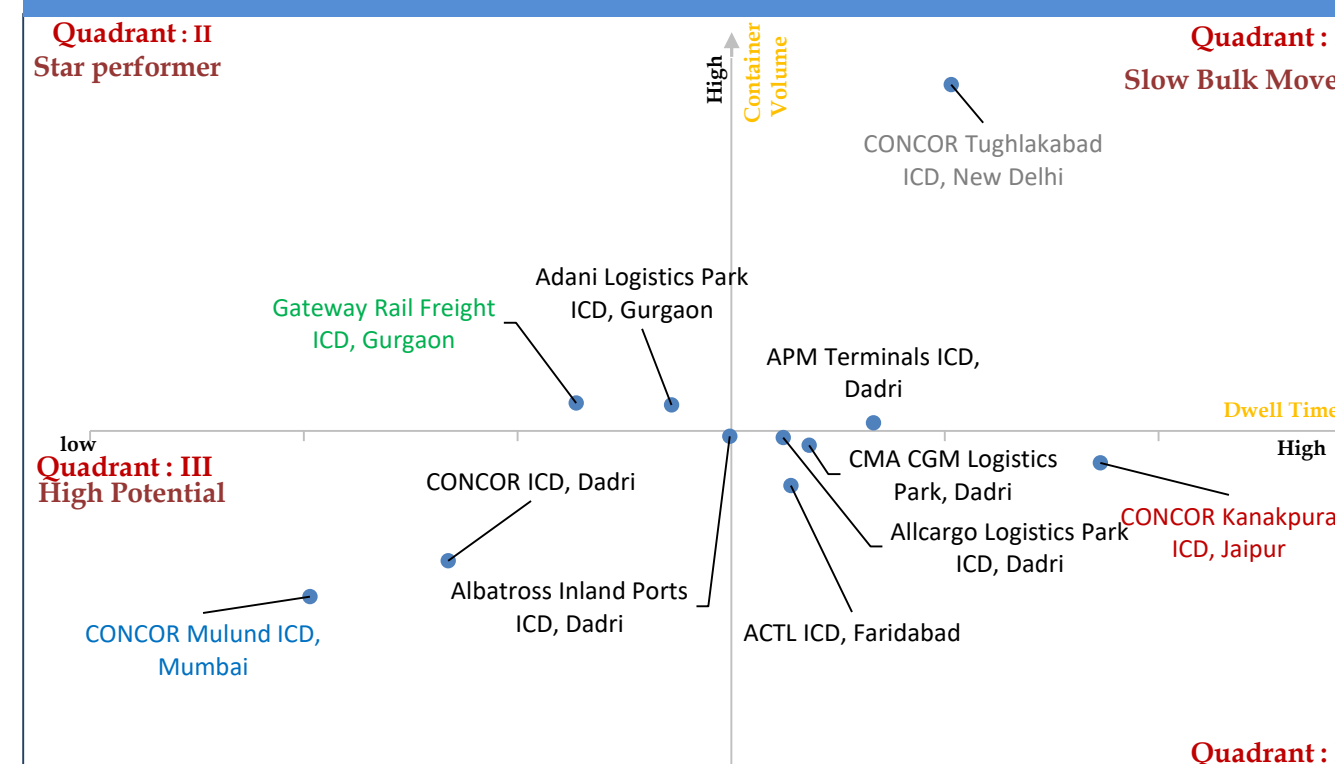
Quadrant : II
Star performer

High
Container Volume

Quadrant :
Slow Bulk Move

CONCOR Tughlakabad ICD, New Delhi

Adani Logistics Park ICD, Gurgaon

Gateway Rail Freight ICD, Gurgaon

APM Terminals ICD, Dadri

Dwell Time

low

High

Quadrant : III
High Potential

CONCOR ICD, Dadri

CMA CGM Logistics Park, Dadri

CONCOR Kanakpura ICD, Jaipur

Allcargo Logistics Park ICD, Dadri

Albatross Inland Ports ICD, Dadri

CONCOR Mulund ICD, Mumbai

ACTL ICD, Faridabad

Quadrant :